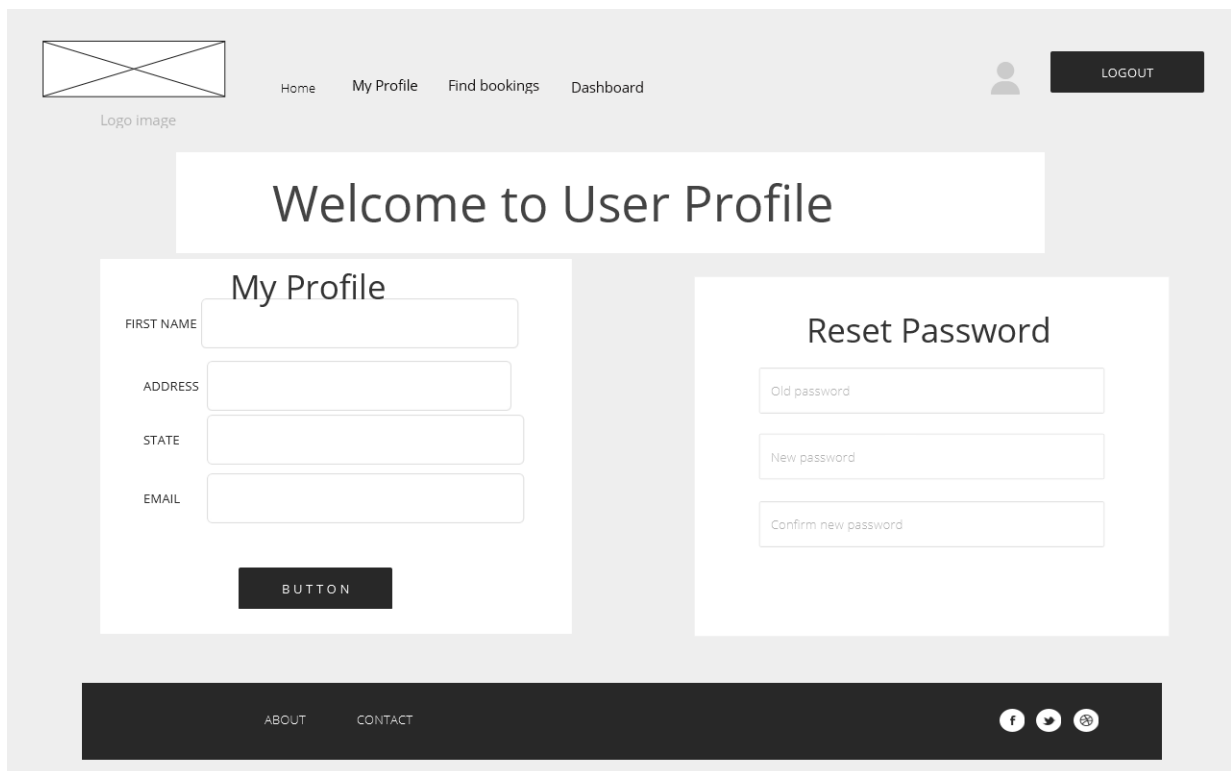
Logo image

Home My Profile Find bookings Dashboard

LOGOUT

Welcome to User Profile

My Profile

FIRST NAME

ADDRESS

STATE

EMAIL

BUTTON

Reset Password

Old password

New password

Confirm new password

ABOUT CONTACT

f